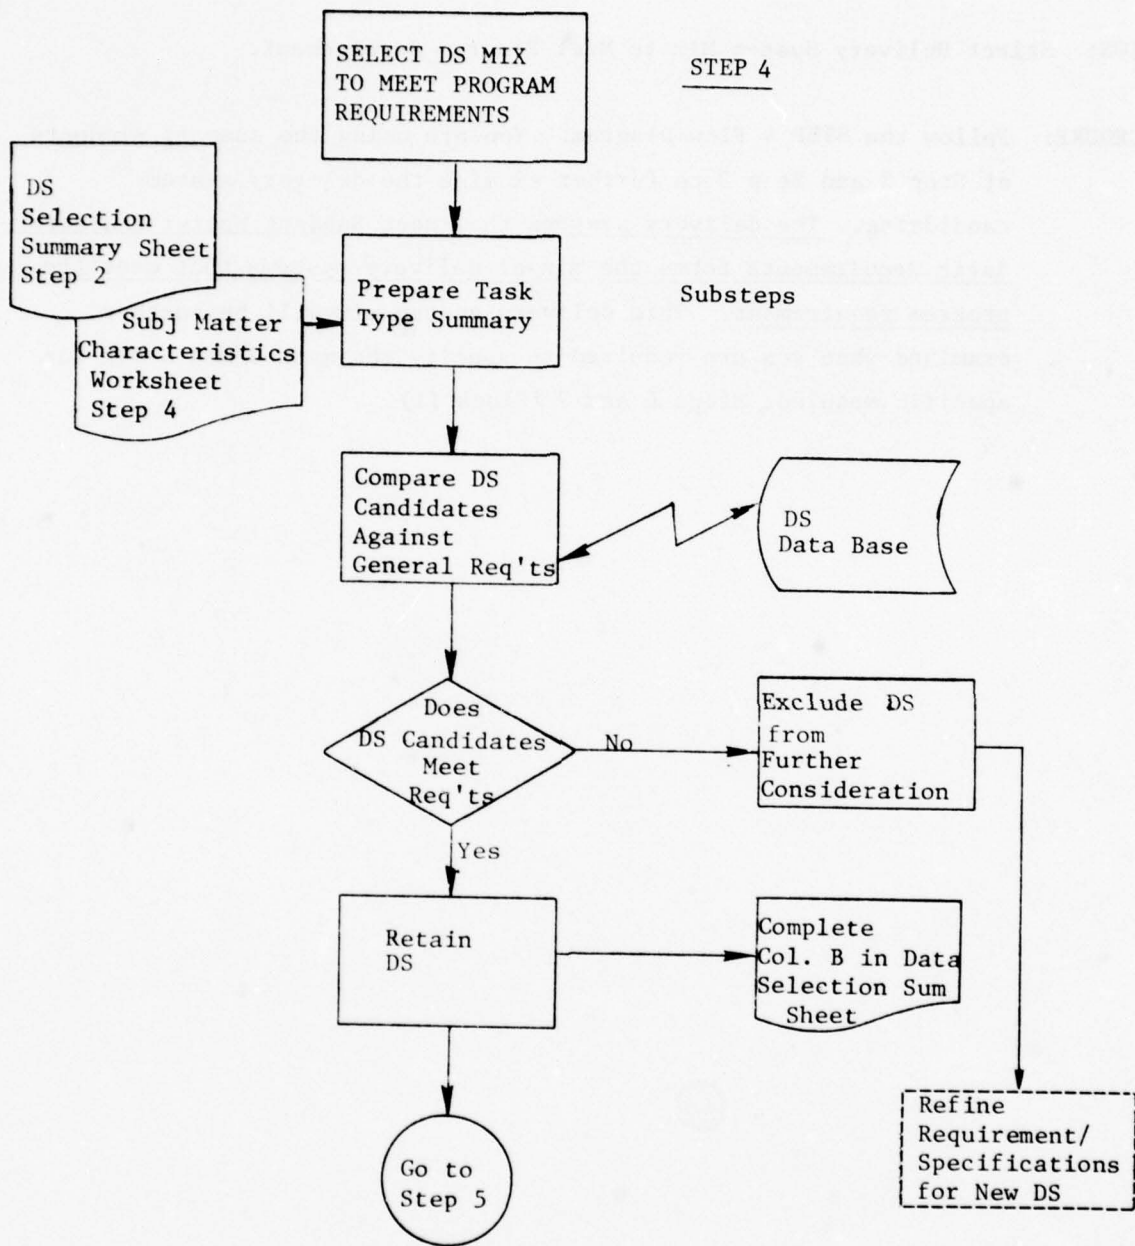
SELECT DS MIX TO MEET PROGRAM REQUIREMENTS

STEP 4

DS Selection Summary Sheet Step 2

Subj Matter Characteristics Worksheet Step 4

Prepare Task Type Summary

Substeps

Compare DS Candidates Against General Req'ts

DS Data Base

Does DS Candidates Meet Req'ts

No

Exclude DS from Further Consideration

Yes

Retain DS

Complete Col. B in Data Selection Sum Sheet

Go to Step 5

Refine Requirement/ Specifications for New DS